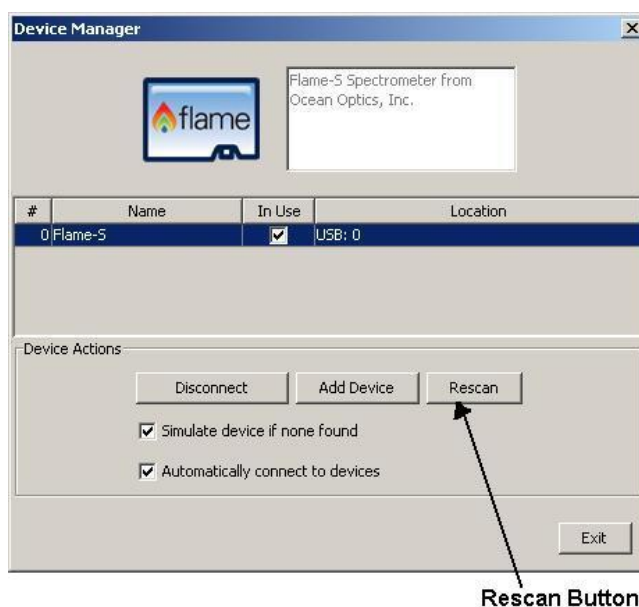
Device Manager

flame

Flame-S Spectrometer from Ocean Optics, Inc.

| # | Name | In Use | Location |
|---|---|---|---|
| 0 | Flame-S | ☑ | USB: 0 |

Device Actions

Disconnect
Add Device
Rescan

☑ Simulate device if none found

☑ Automatically connect to devices

Exit

Rescan Button